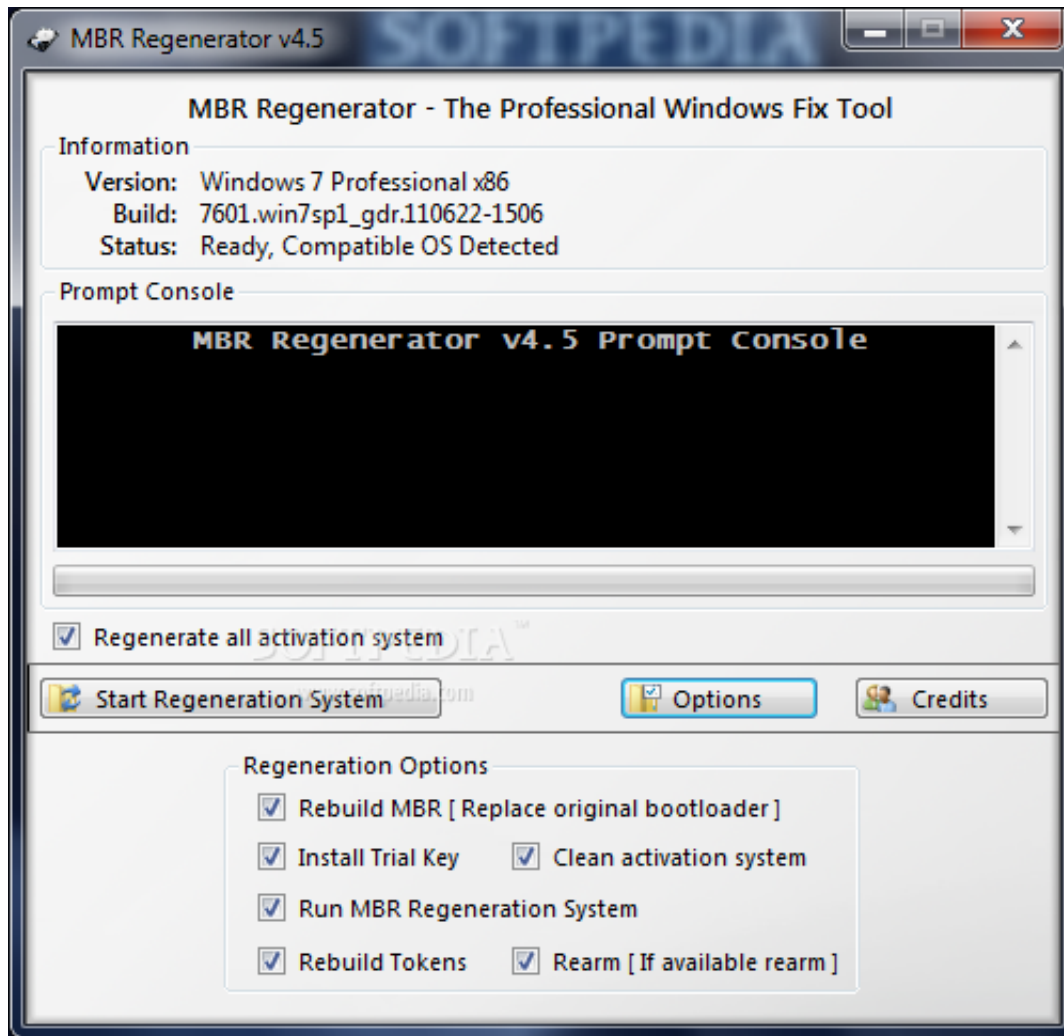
MBR Regenerator v4.5

SOFTPEDIA

MBR Regenerator - The Professional Windows Fix Tool

Information

Version: Windows 7 Professional x86
Build: 7601.win7sp1_gdr.110622-1506
Status: Ready, Compatible OS Detected

Prompt Console

MBR Regenerator v4.5 Prompt Console

Regenerate all activation system

SOFTPEDIA

Start Regeneration System

www.softpedia.com

Options

Credits

Regeneration Options

Rebuild MBR [ Replace original bootloader ]

Install Trial Key

Clean activation system

Run MBR Regeneration System

Rebuild Tokens

Rearm [ If available rearm ]